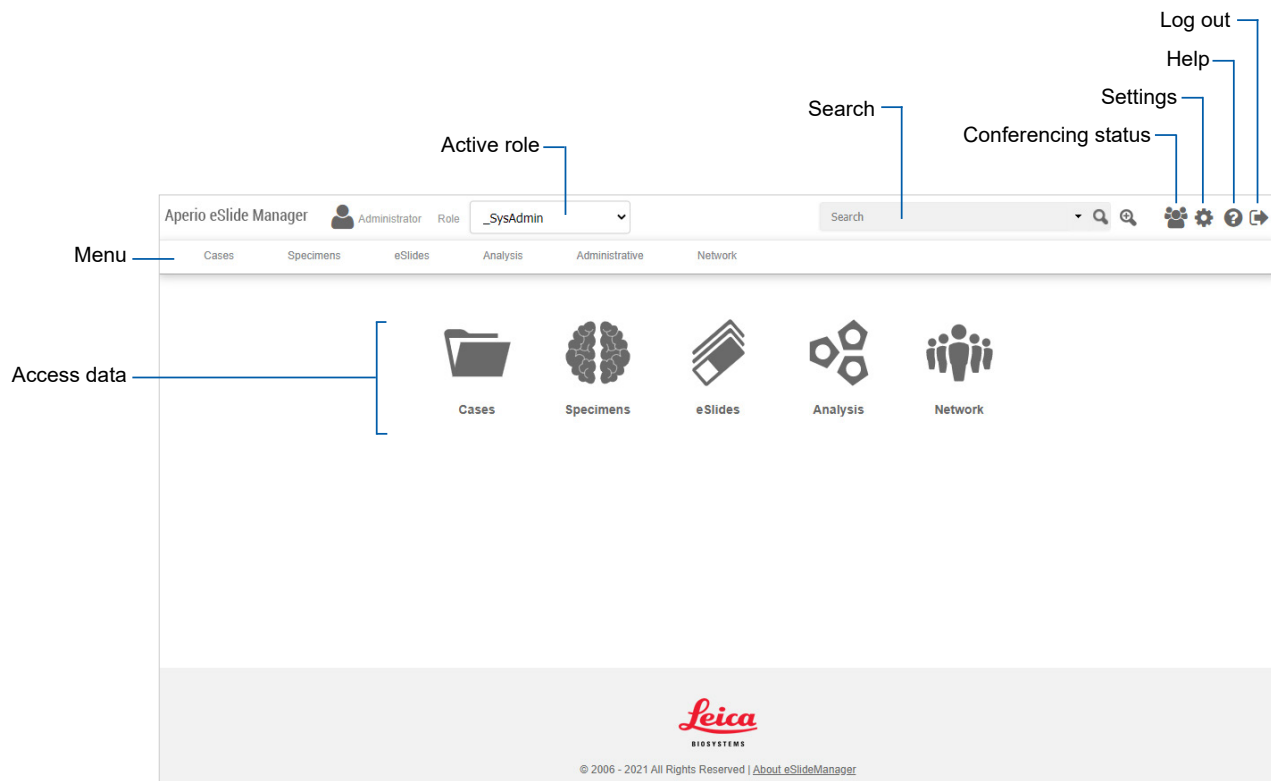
Log out

Help

Settings

Search

Conferencing status

Active role

Aperio eSlide Manager Administrator Role _SysAdmin

Search

Menu

Cases Specimens eSlides Analysis Administrative Network

Access data

Cases

Specimens

eSlides

Analysis

Network

Leica
BIOSYSTEMS

© 2006 - 2021 All Rights Reserved | About eSlideManager